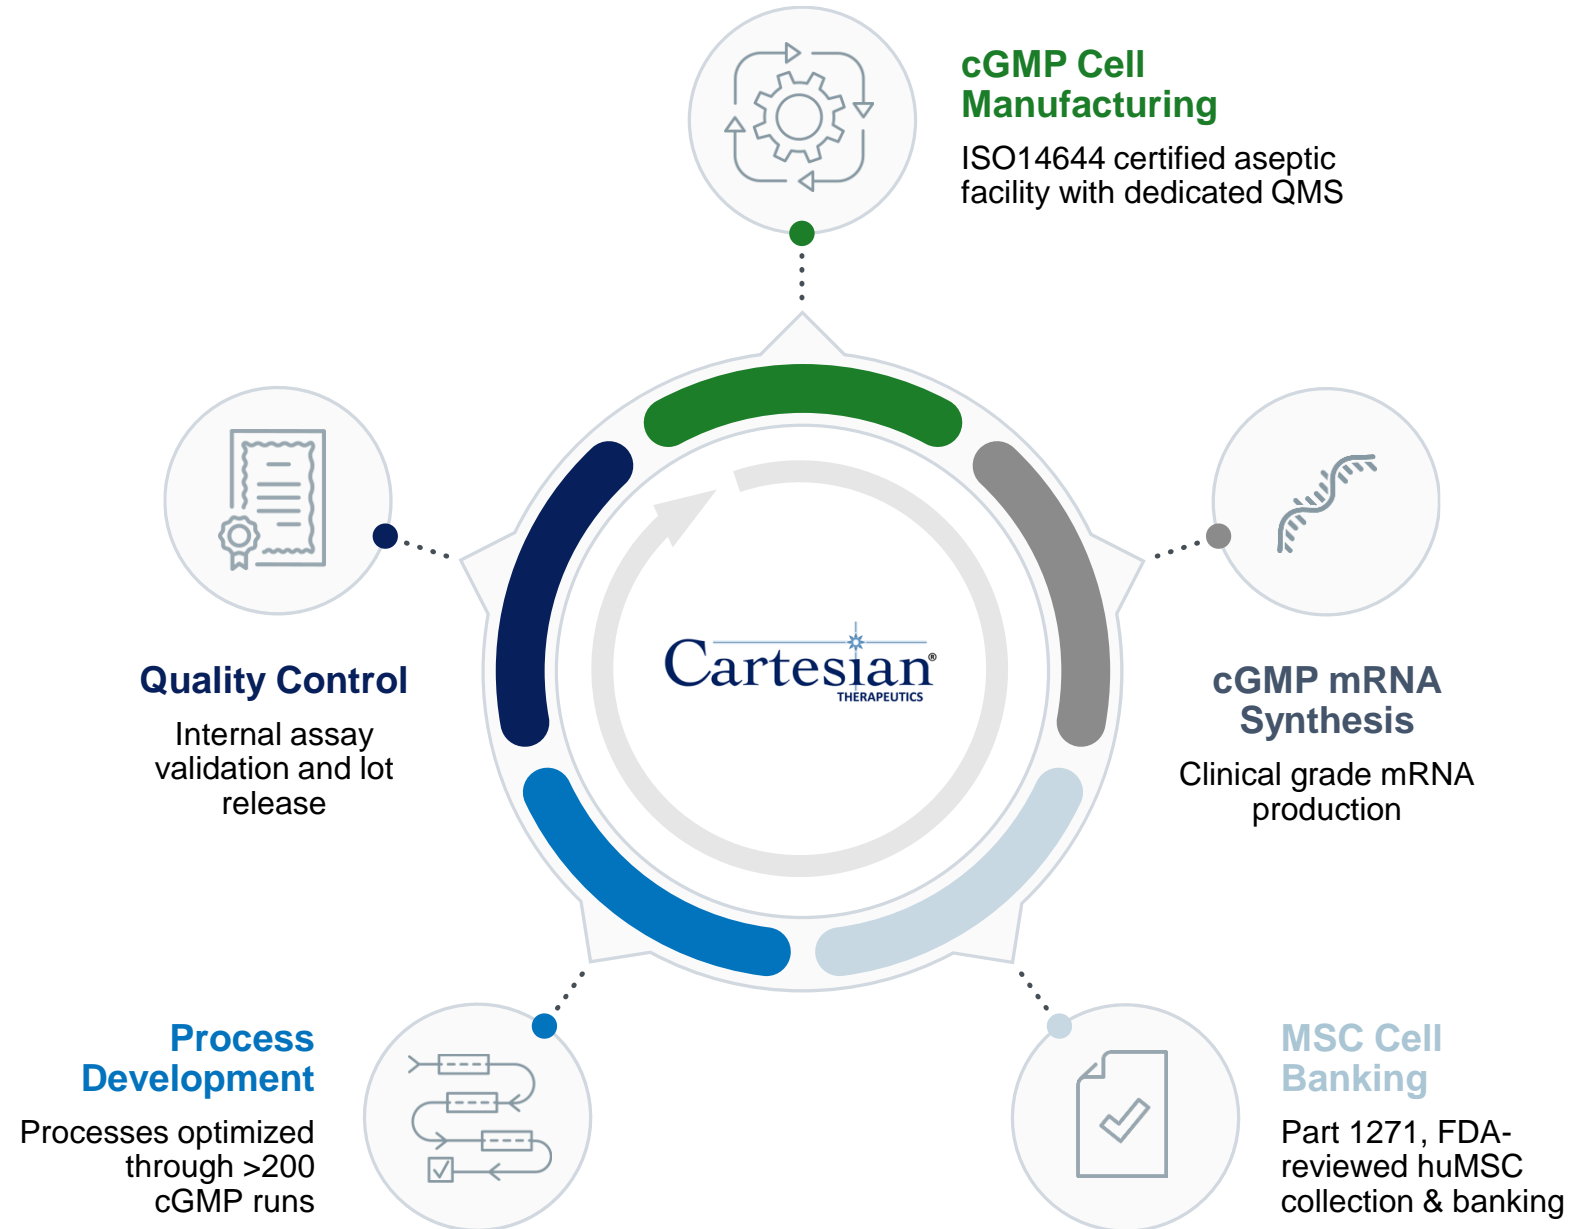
cGMP Cell Manufacturing

ISO14644 certified aseptic facility with dedicated QMS

Quality Control

Internal assay validation and lot release

Cartesian®
THERAPEUTICS

cGMP mRNA Synthesis

Clinical grade mRNA production

Process Development

Processes optimized through >200 cGMP runs

MSC Cell Banking

Part 1271, FDA-reviewed huMSC collection & banking